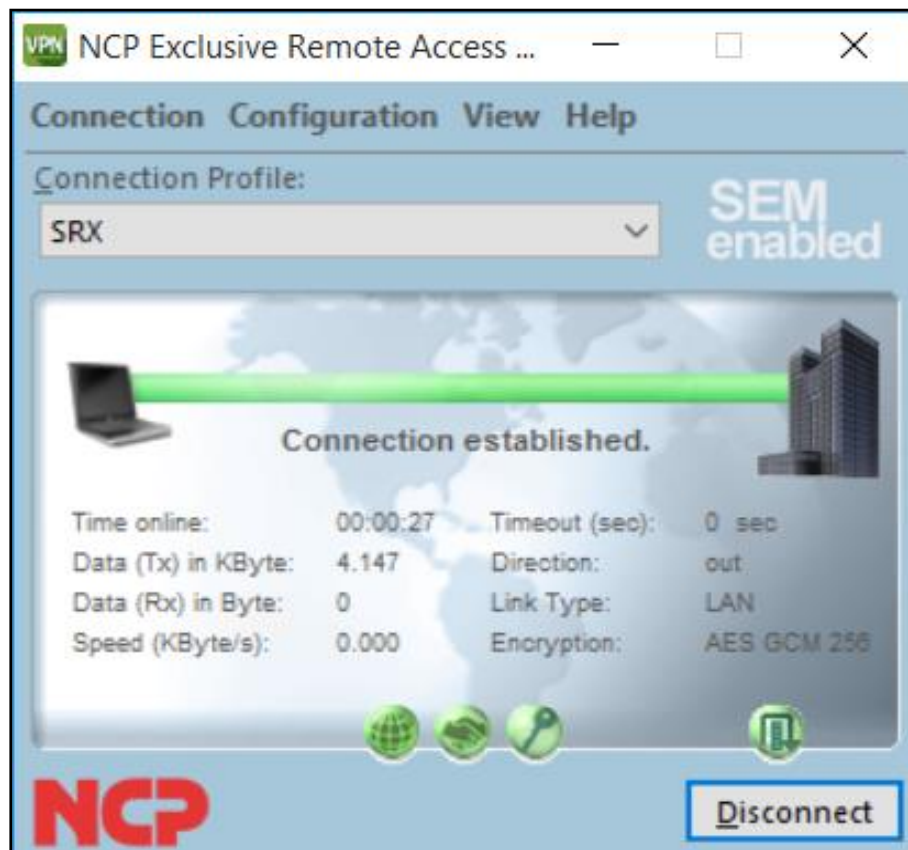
VPN NCP Exclusive Remote Access ...

Connection Configuration View Help

Connection Profile:

SRX

SEM enabled

Connection established.

| | | | |
|---|---|---|---|
| Time online: | 00:00:27 | Timeout (sec): | 0 sec |
| Data (Tx) in KByte: | 4.147 | Direction: | out |
| Data (Rx) in Byte: | 0 | Link Type: | LAN |
| Speed (KByte/s): | 0.000 | Encryption: | AES GCM 256 |

NCP

Disconnect